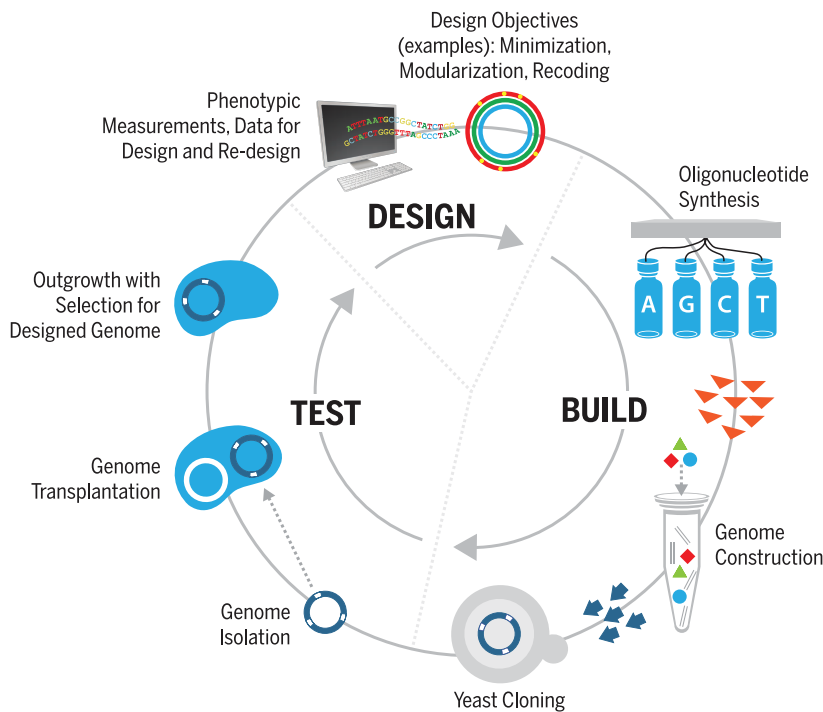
Design Objectives (examples): Minimization, Modularization, Recoding

Phenotypic Measurements, Data for Design and Re-design

Oligonucleotide Synthesis

DESIGN

A G C T

Outgrowth with Selection for Designed Genome

TEST

BUILD

Genome Transplantation

Genome Construction

Genome Isolation

Yeast Cloning